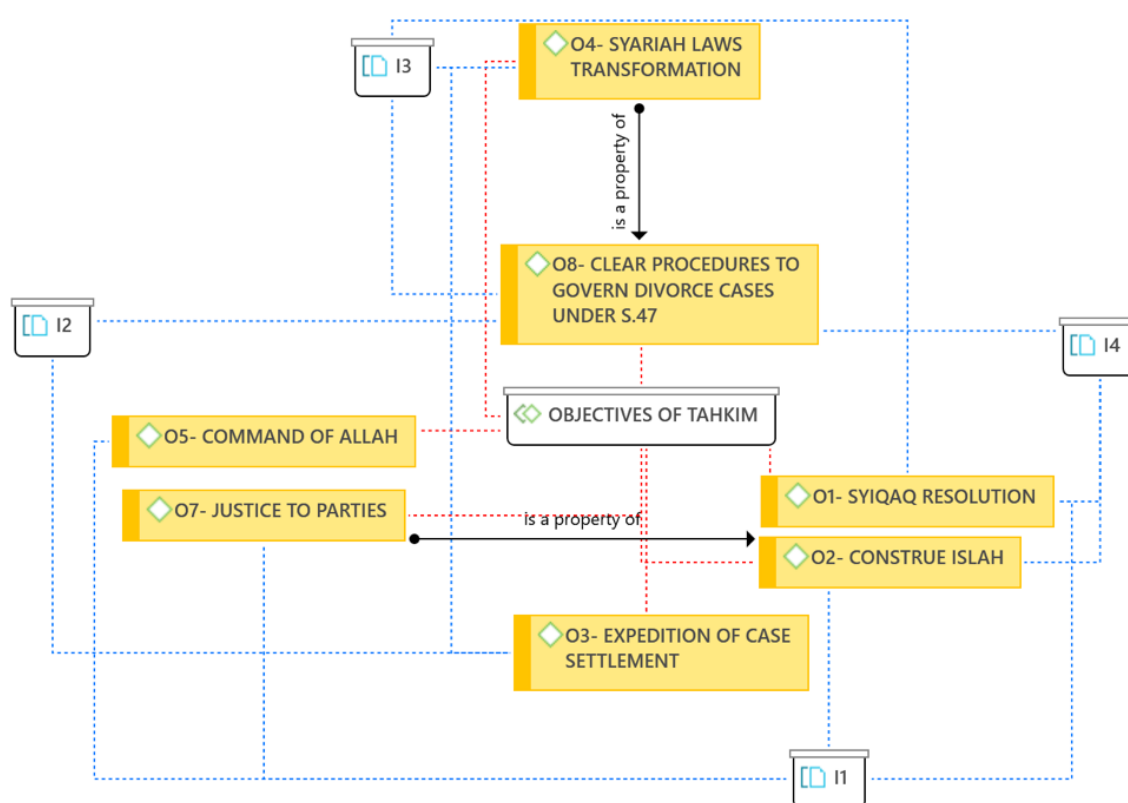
I3

O4- SYARIAH LAWS TRANSFORMATION

is a property of

O8- CLEAR PROCEDURES TO GOVERN DIVORCE CASES UNDER S.47

I2

I4

OBJECTIVES OF TAHKIM

O5- COMMAND OF ALLAH

O7- JUSTICE TO PARTIES

is a property of

O1- SYIQAQ RESOLUTION

O2- CONSTRUE ISLAH

O3- EXPEDITION OF CASE SETTLEMENT

I1